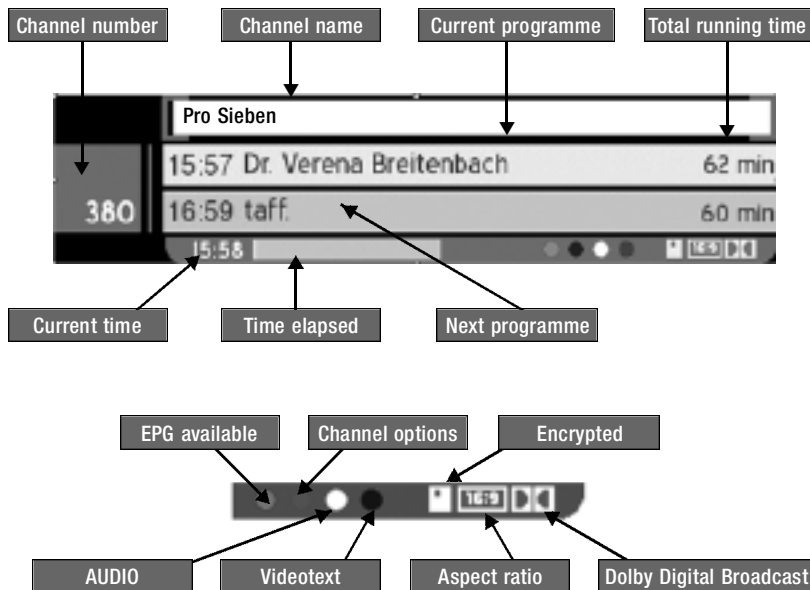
Channel number

Channel name

Current programme

Total running time

Pro Sieben

380

15:57 Dr. Verena Breitenbach

62 min

16:59 taff.

60 min

15:58

16:9

Current time

Time elapsed

Next programme

EPG available

Channel options

Encrypted

16:9

AUDIO

Videotext

Aspect ratio

Dolby Digital Broadcast